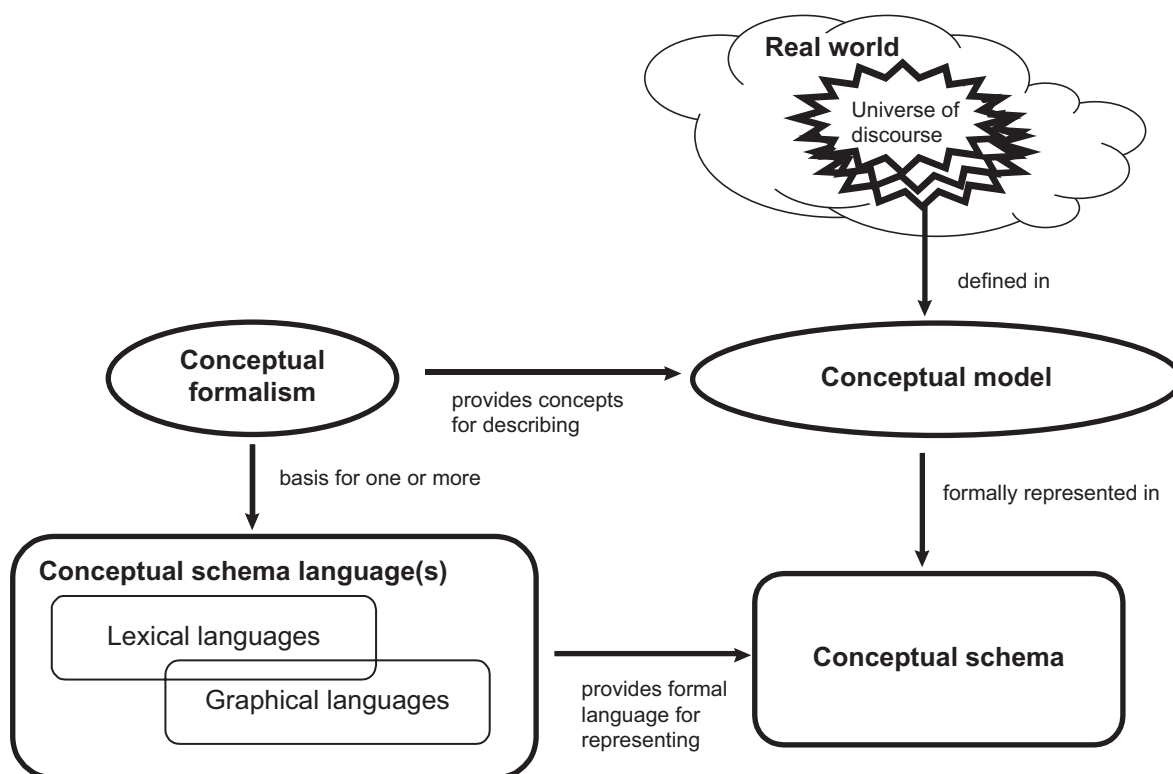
Real world

Universe of discourse

defined in

Conceptual formalism

provides concepts for describing

Conceptual model

basis for one or more

formally represented in

Conceptual schema language(s)

Lexical languages

Graphical languages

provides formal language for representing

Conceptual schema